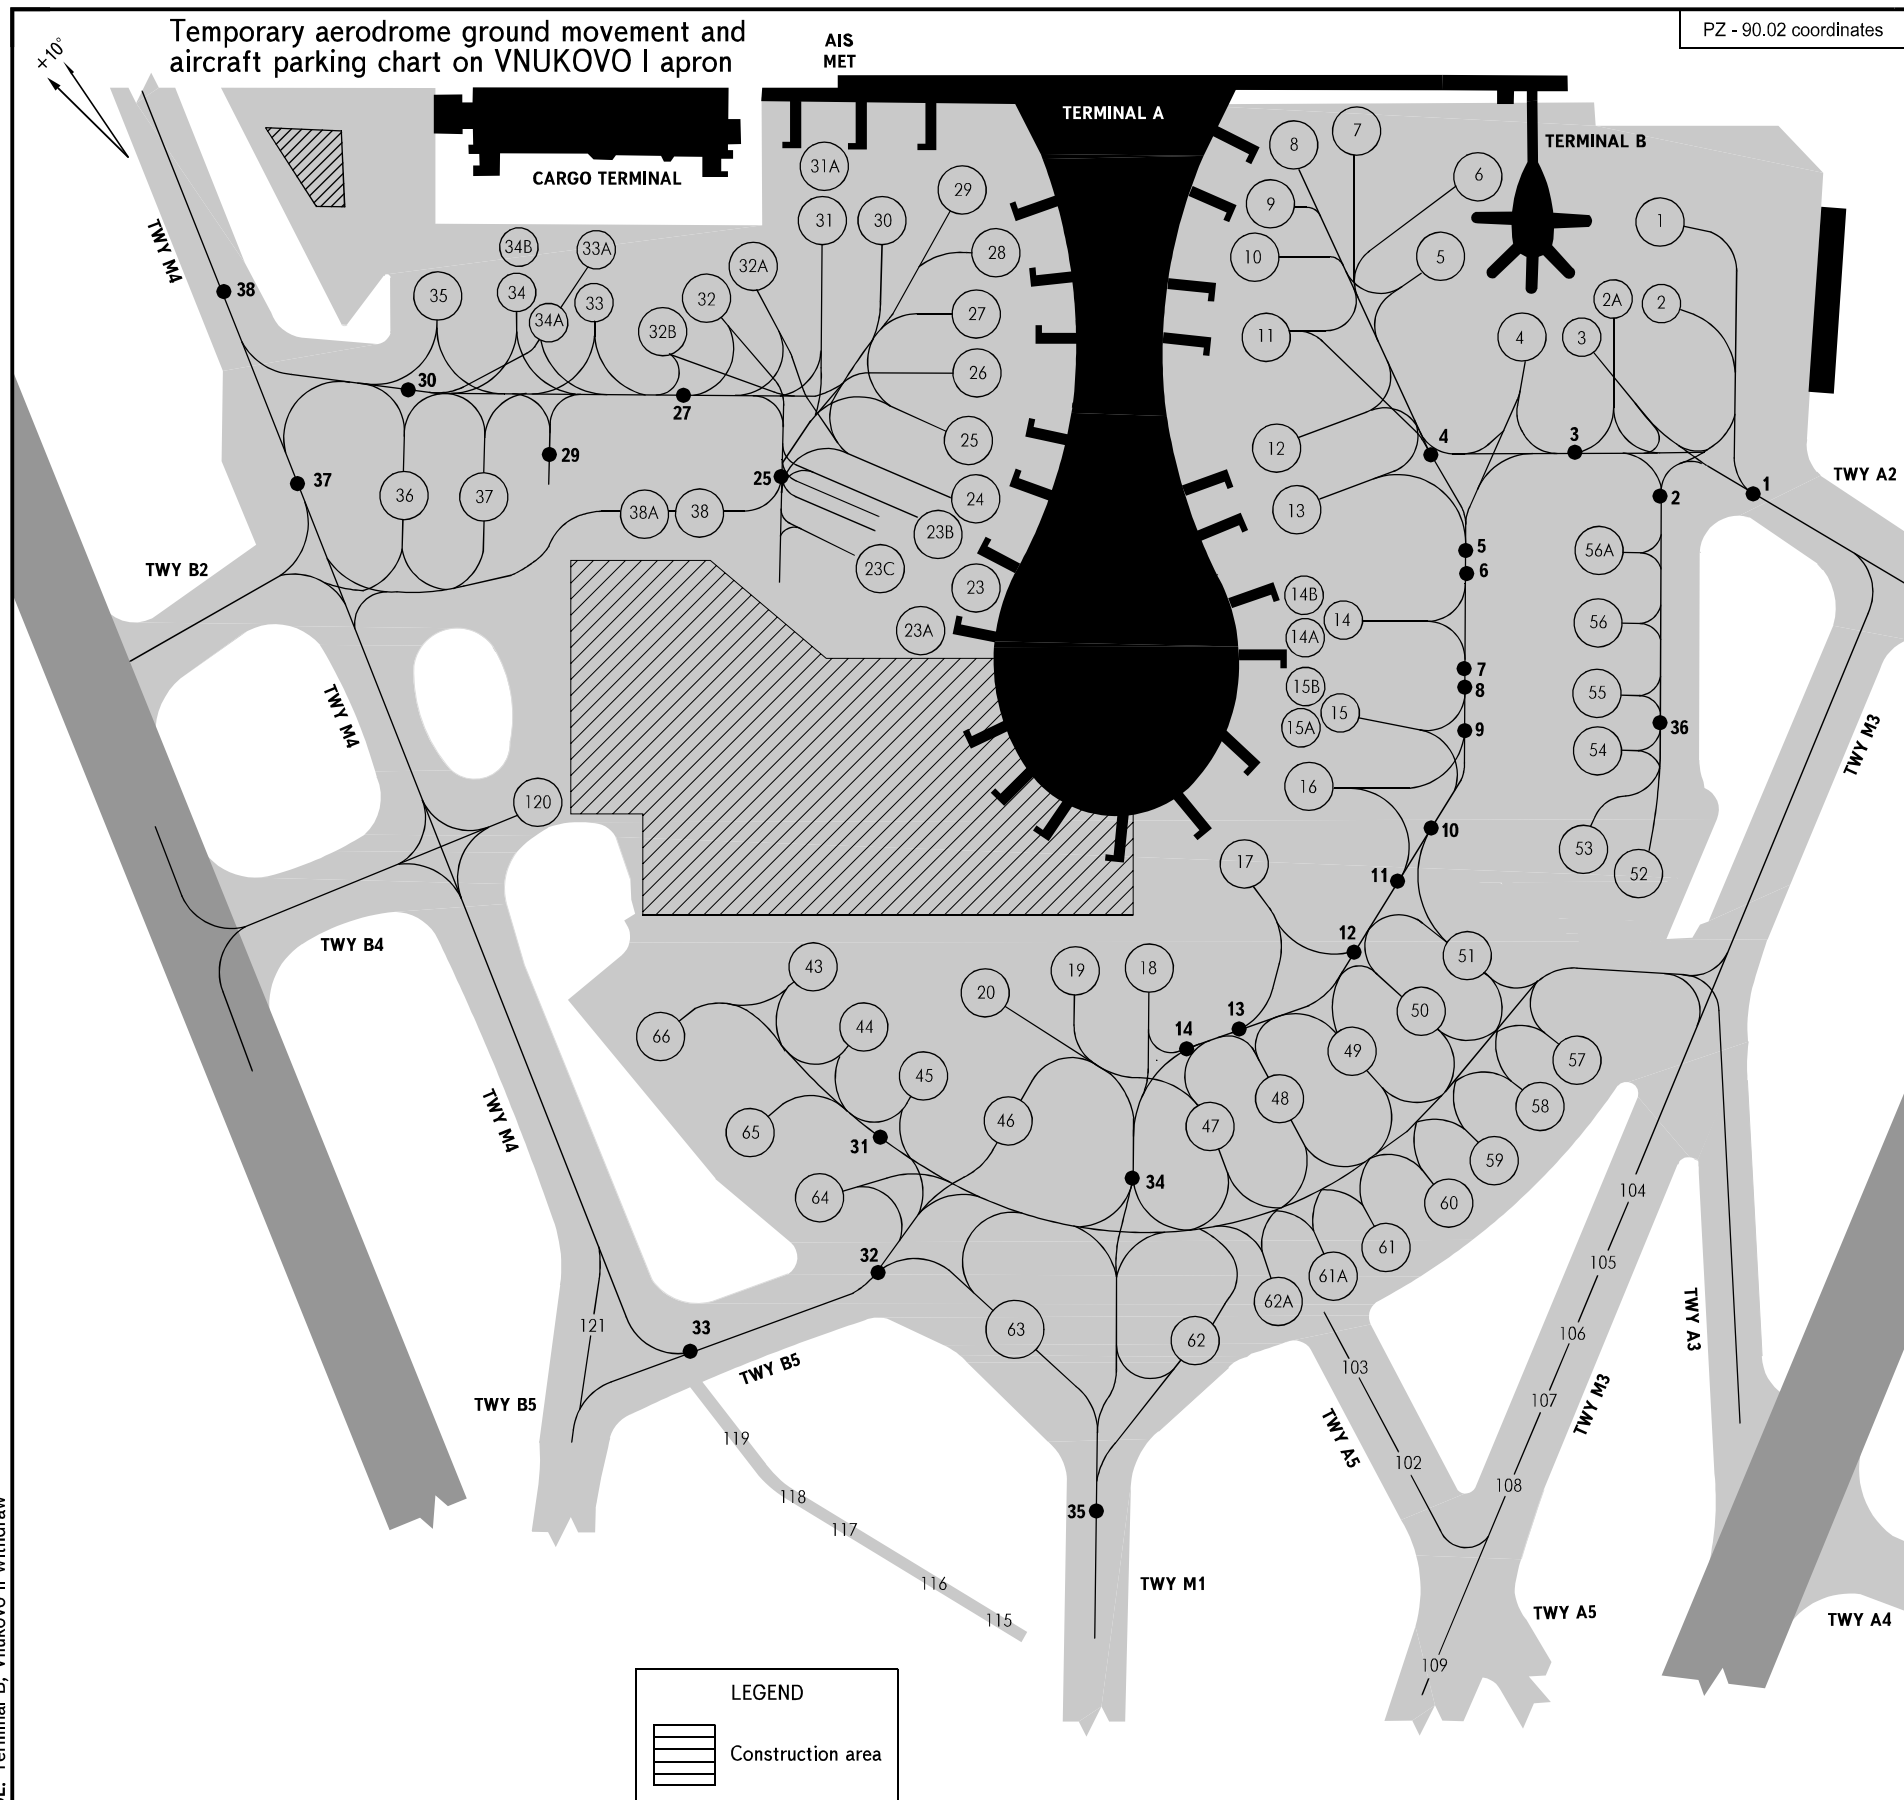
Temporary aerodrome ground movement and aircraft parking chart on VNUKOVO I apron

PZ - 90.02 coordinates

+10°

AIS
MET

TERMINAL A

TERMINAL B

CARGO TERMINAL

TWY M4
38
31A
31
30
29
28
27
26
25
24
23B
23C
23
23A
34B
33A
32A
35
34
34A
33
32
32B
30
27
29
37
36
37
25
38A
38
TWY B2
TWY M4
120
TWY B4
TWY M4
8
7
6
9
10
5
11
4
12
13
14B
14
14A
15B
15
15A
16
17
1
2A
2
3
4
3
2
1
TWY A2
5
6
56A
56
7
8
55
36
9
54
TWY M3
10
53
52
11
12
51
50
13
14
49
57
43
44
45
20
19
18
48
58
66
65
46
47
59
31
34
60
64
61
32
61A
62A
63
62
121
33
TWY B5
TWY B5
104
105
106
TWY A3
107
TWY M3
103
TWY A5
102
108
119
118
117
116
115
35
TWY M1
TWY A5
TWY A4
109

LEGEND
Construction area

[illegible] Terminal B, Vnukovo II withdraw